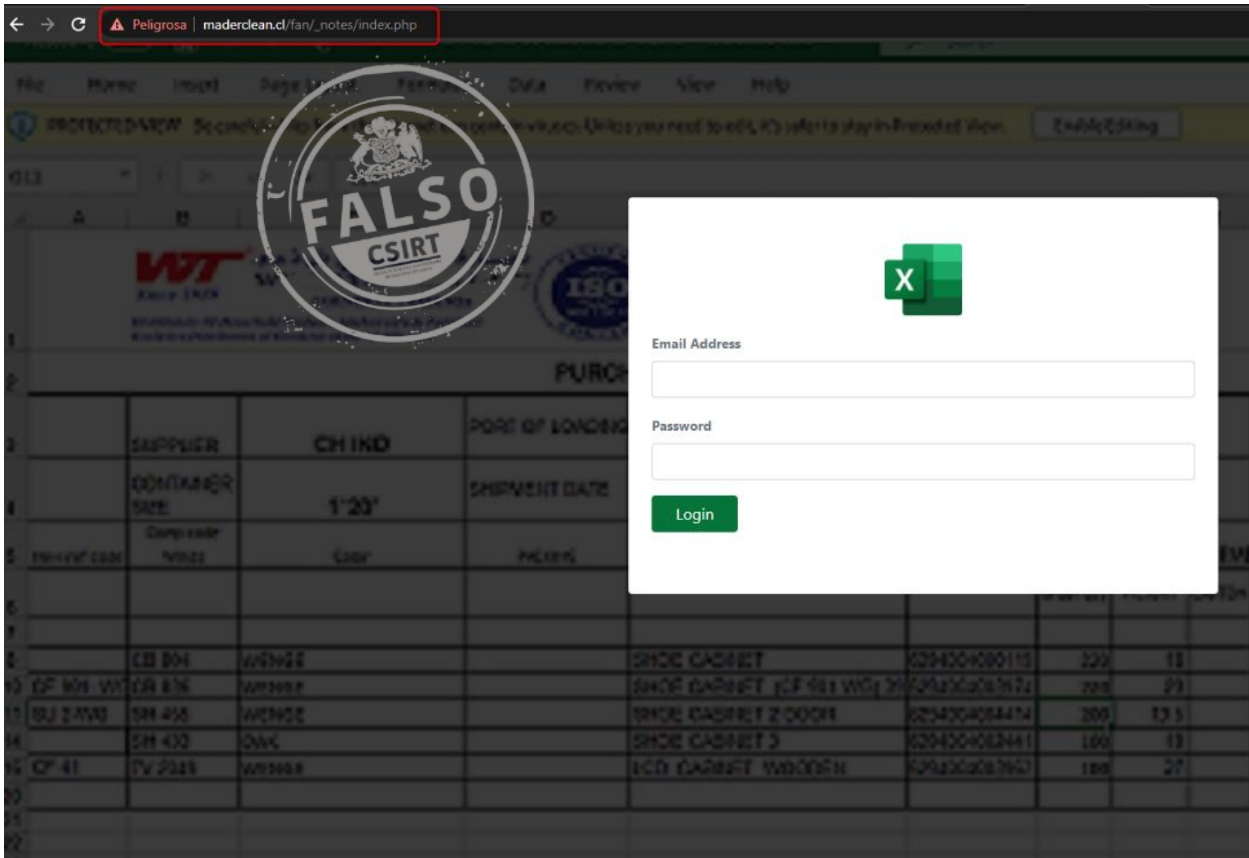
Peligrosa | maderclean.cl/fan/_notes/index.php

File Home Insert Page Layout Formulas Data Review View Help

PROTECTED VIEW Be careful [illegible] Unless you need to edit, it's safer to stay in Protected View. Enable Editing

FALSO
CSIRT

A B D

PURCH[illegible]

SUPPLIER CHIND PORT OF LOADING

CONTAINER SIZE 1*20' SHIPMENT DATE

| | CB 804 | WENGE | | SHOE CABINET | 8204004080115 | 220 | 18 |
|---|---|---|---|---|---|---|---|
| CF 806-WT | CB 806 | WENGE | | SHOE CABINET (CF 806 WG) | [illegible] | 200 | 23 |
| SU 2-WG | SH 456 | WENGE | | SHOE CABINET 2 DOOR | 8204004084474 | 200 | 13.5 |
| | SH 400 | OAK | | SHOE CABINET 3 | 8204004082441 | 160 | 18 |
| CF 41 | TV 2045 | WENGE | | LCD CABINET WOODEN | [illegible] | 180 | 29 |

Email Address

Password

Login